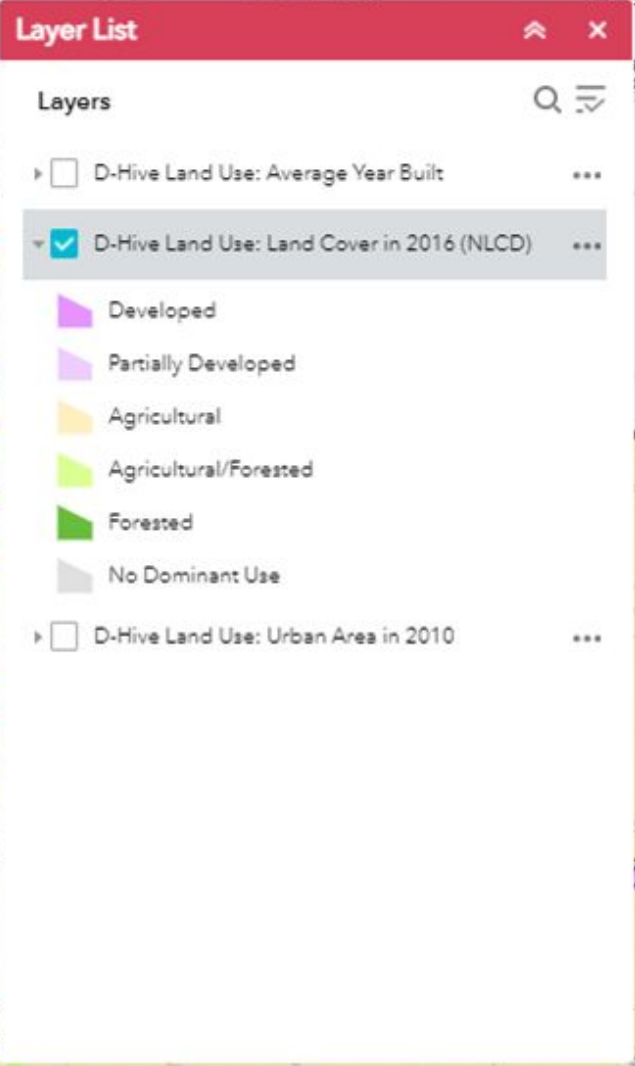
Layer List

Layers

D-Hive Land Use: Average Year Built

D-Hive Land Use: Land Cover in 2016 (NLCD)

Developed

Partially Developed

Agricultural

Agricultural/Forested

Forested

No Dominant Use

D-Hive Land Use: Urban Area in 2010